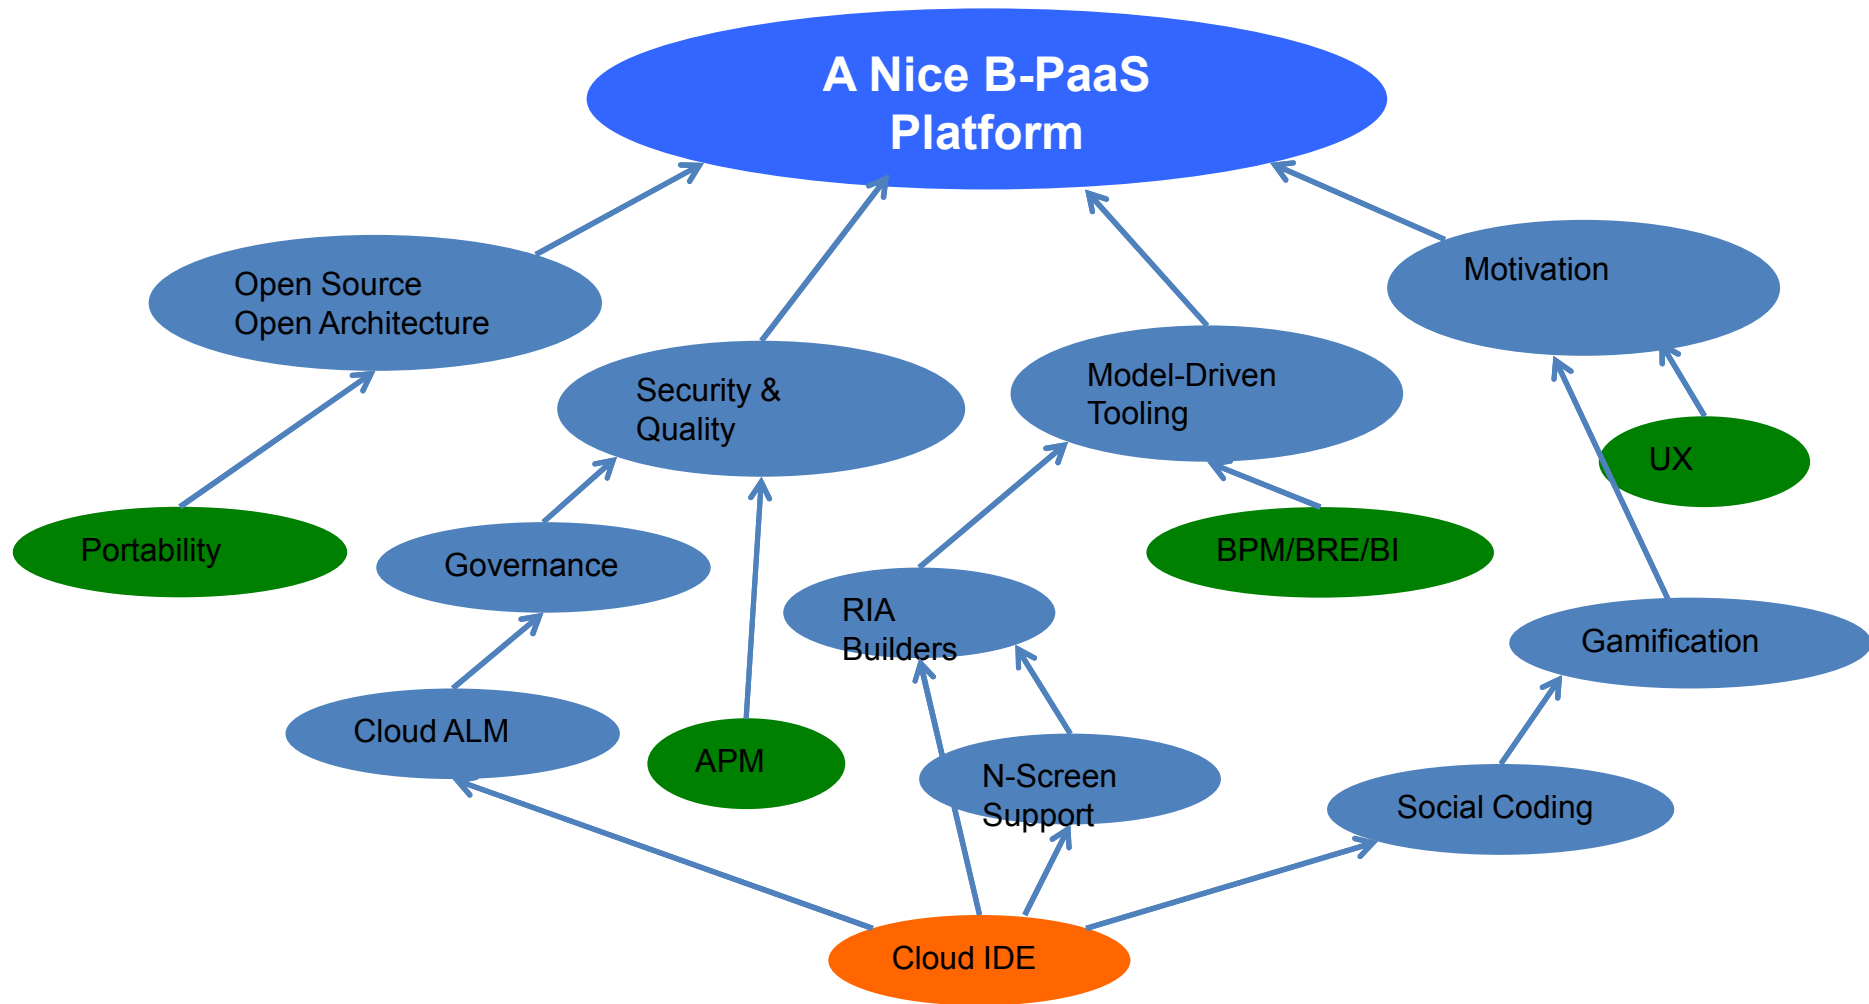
A Nice B-PaaS Platform

Open Source
Open Architecture

Security &
Quality

Model-Driven
Tooling

Motivation

UX

Portability

Governance

BPM/BRE/BI

RIA
Builders

Gamification

Cloud ALM

APM

N-Screen
Support

Social Coding

Cloud IDE